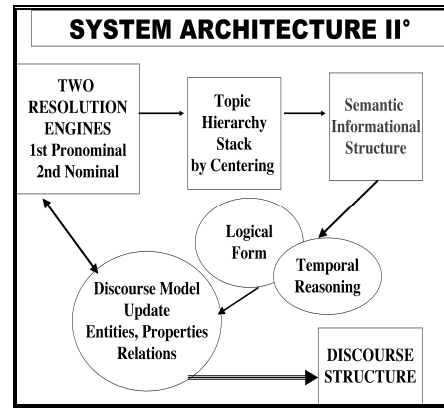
SYSTEM ARCHITECTURE II°

TWO RESOLUTION ENGINES
1st Pronominal
2nd Nominal

Topic Hierarchy Stack by Centering

Semantic Informational Structure

Logical Form

Temporal Reasoning

Discourse Model Update
Entities, Properties
Relations

DISCOURSE STRUCTURE